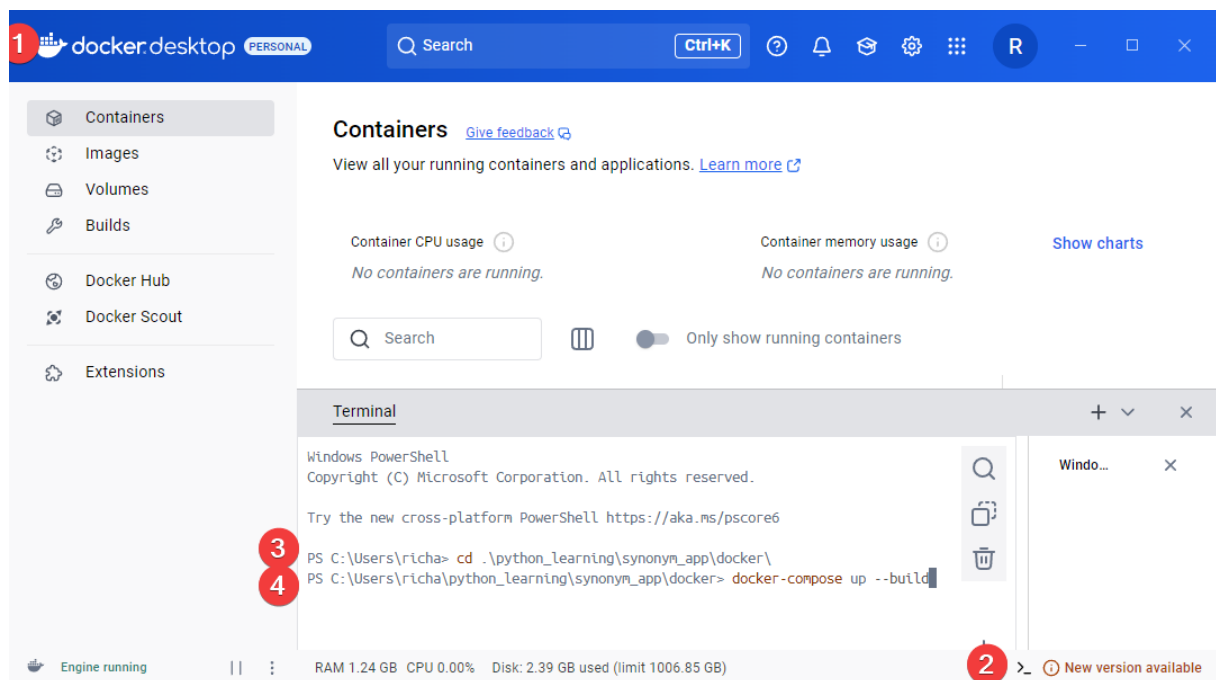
1 docker desktop PERSONAL

Search Ctrl+K

R

Containers
Images
Volumes
Builds
Docker Hub
Docker Scout
Extensions

Containers Give feedback

View all your running containers and applications. Learn more

Container CPU usage
No containers are running.

Container memory usage
No containers are running.

Show charts

Search

Only show running containers

Terminal

Windows PowerShell
Copyright (C) Microsoft Corporation. All rights reserved.

Try the new cross-platform PowerShell https://aka.ms/pscore6

3 PS C:\Users\richa> cd .\python_learning\synonym_app\docker\
4 PS C:\Users\richa\python_learning\synonym_app\docker> docker-compose up --build

Windo...

Engine running

RAM 1.24 GB CPU 0.00% Disk: 2.39 GB used (limit 1006.85 GB)

2 New version available